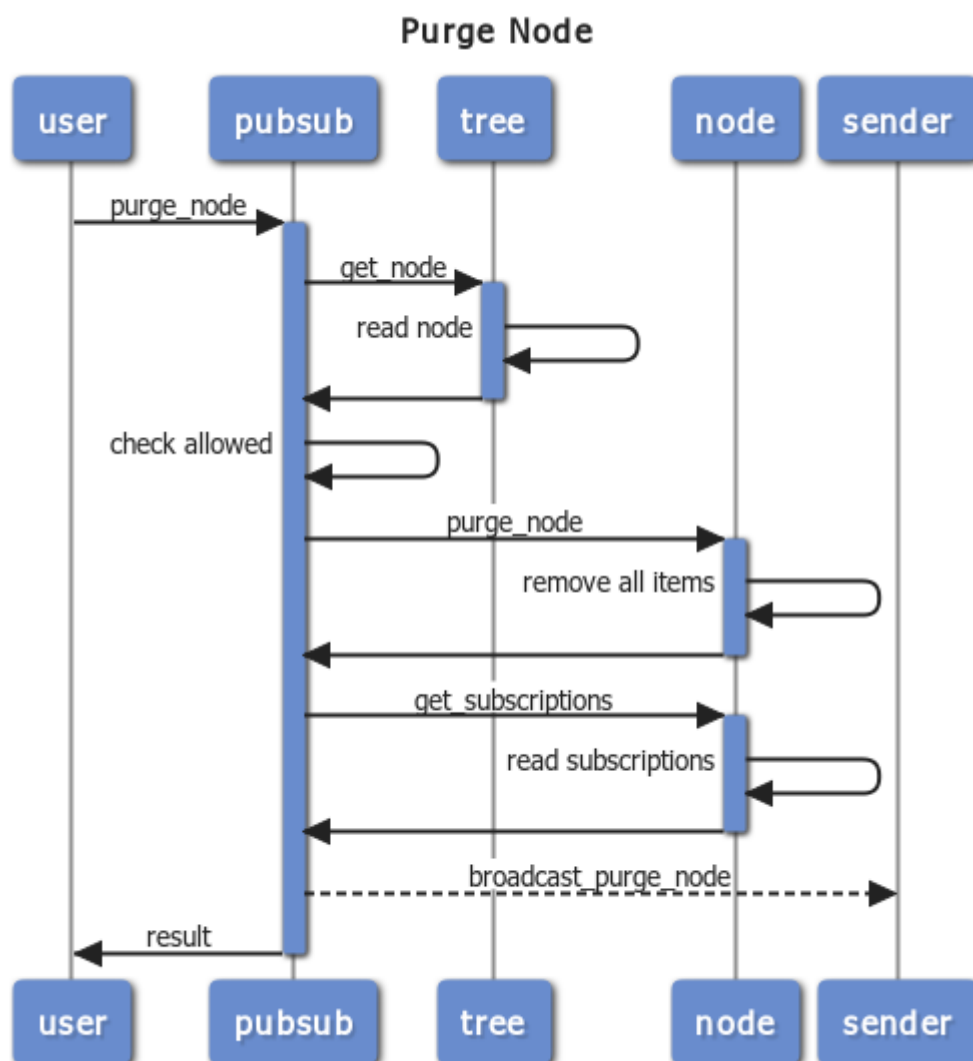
Purge Node

user
pubsub
tree
node
sender

purge_node
get_node
read node
check allowed
purge_node
remove all items
get_subscriptions
read subscriptions
broadcast_purge_node
result

user
pubsub
tree
node
sender